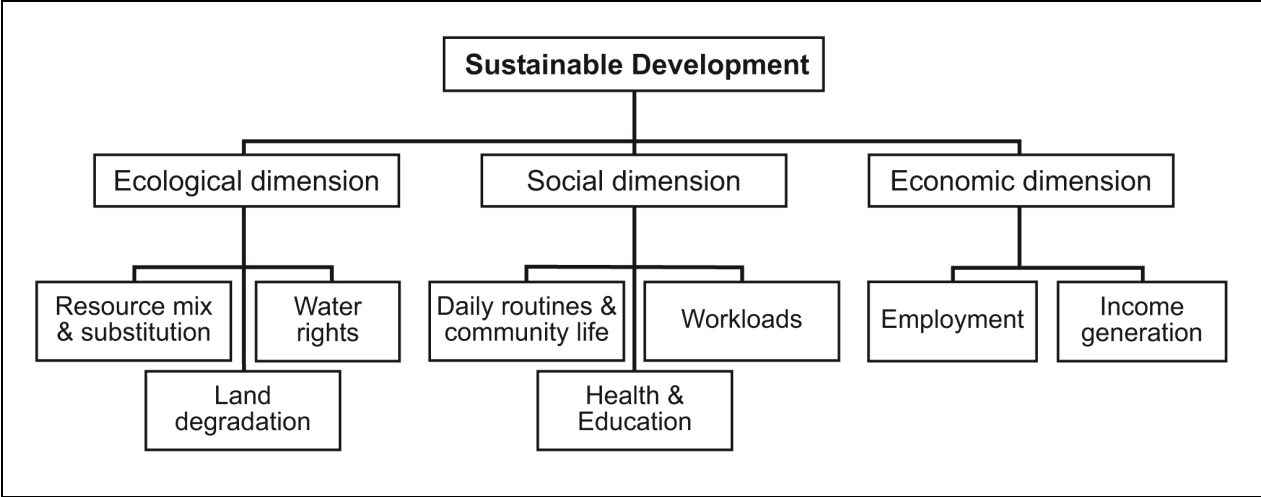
Sustainable Development

Ecological dimension

Social dimension

Economic dimension

Resource mix & substitution

Water rights

Land degradation

Daily routines & community life

Workloads

Health & Education

Employment

Income generation